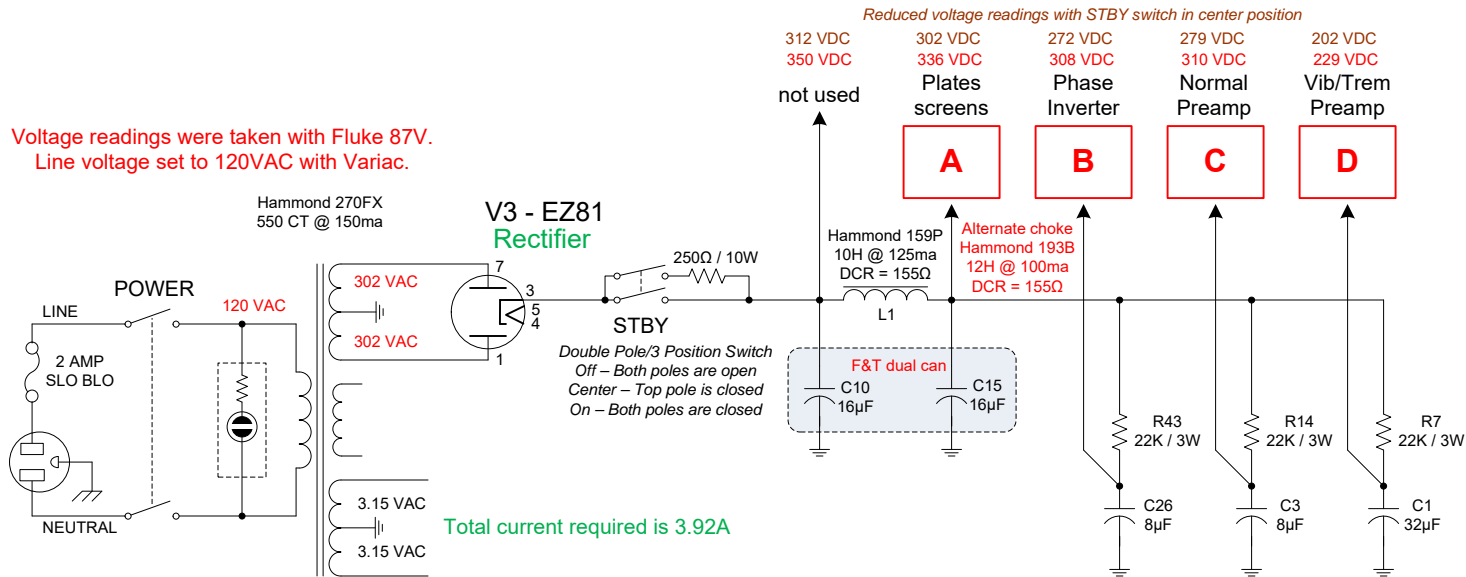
Reduced voltage readings with STBY switch in center position

312 VDC
350 VDC
not used

302 VDC
336 VDC
Plates screens
A

272 VDC
308 VDC
Phase Inverter
B

279 VDC
310 VDC
Normal Preamp
C

202 VDC
229 VDC
Vib/Trem Preamp
D

Voltage readings were taken with Fluke 87V.
Line voltage set to 120VAC with Variac.

Hammond 270FX
550 CT @ 150ma

V3 - EZ81
Rectifier

7
3
5
4
1

302 VAC
302 VAC

250Ω / 10W

Hammond 159P
10H @ 125ma
DCR = 155Ω

Alternate choke
Hammond 193B
12H @ 100ma
DCR = 155Ω

L1

POWER
LINE
120 VAC
2 AMP
SLO BLO

STBY
Double Pole/3 Position Switch
Off – Both poles are open
Center – Top pole is closed
On – Both poles are closed

F&T dual can
C10
16µF
C15
16µF

R43
22K / 3W
R14
22K / 3W
R7
22K / 3W

C26
8µF
C3
8µF
C1
32µF

3.15 VAC
3.15 VAC
NEUTRAL

Total current required is 3.92A